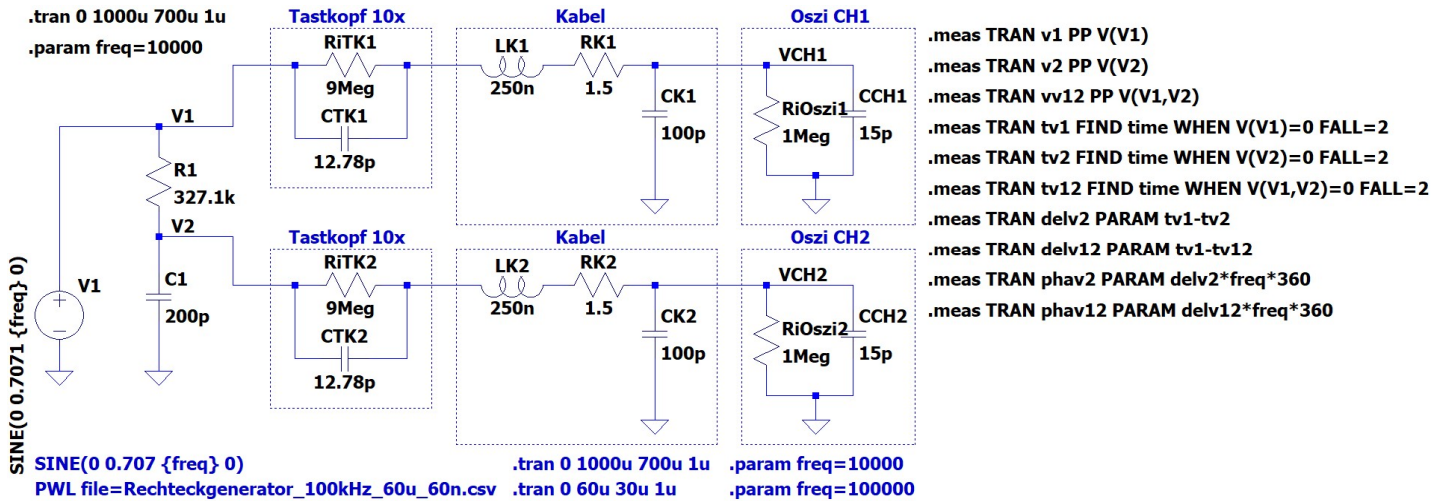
.tran 0 1000u 700u 1u
.param freq=10000

Tastkopf 10x
RiTK1
9Meg
CTK1
12.78p

Kabel
LK1
250n
RK1
1.5
CK1
100p

Oszi CH1
VCH1
RiOszi1
1Meg
CCH1
15p

.meas TRAN v1 PP V(V1)
.meas TRAN v2 PP V(V2)
.meas TRAN vv12 PP V(V1,V2)
.meas TRAN tv1 FIND time WHEN V(V1)=0 FALL=2
.meas TRAN tv2 FIND time WHEN V(V2)=0 FALL=2
.meas TRAN tv12 FIND time WHEN V(V1,V2)=0 FALL=2
.meas TRAN delv2 PARAM tv1-tv2
.meas TRAN delv12 PARAM tv1-tv12
.meas TRAN phav2 PARAM delv2*freq*360
.meas TRAN phav12 PARAM delv12*freq*360

V1
R1
327.1k
V2
V1
C1
200p
SINE(0 0.7071 {freq} 0)

Tastkopf 10x
RiTK2
9Meg
CTK2
12.78p

Kabel
LK2
250n
RK2
1.5
CK2
100p

Oszi CH2
VCH2
RiOszi2
1Meg
CCH2
15p

SINE(0 0.707 {freq} 0)
PWL file=Rechteckgenerator_100kHz_60u_60n.csv
.tran 0 1000u 700u 1u
.tran 0 60u 30u 1u
.param freq=10000
.param freq=100000